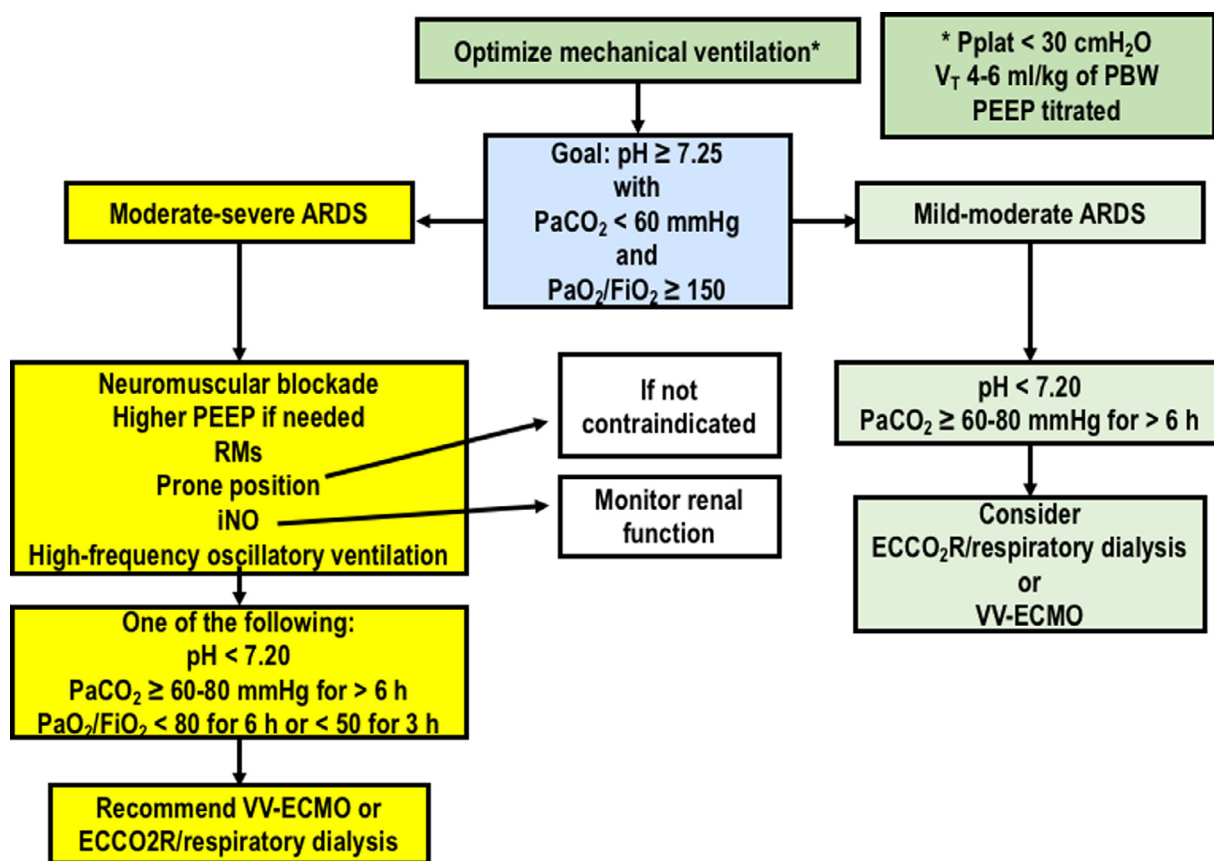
Optimize mechanical ventilation*

* Pplat < 30 cmH$_2$O
V$_T$ 4-6 ml/kg of PBW
PEEP titrated

Goal: pH ≥ 7.25
with
PaCO$_2$ < 60 mmHg
and
PaO$_2$/FiO$_2$ ≥ 150

Moderate-severe ARDS

Mild-moderate ARDS

Neuromuscular blockade
Higher PEEP if needed
RMs
Prone position
iNO
High-frequency oscillatory ventilation

If not contraindicated

Monitor renal function

pH < 7.20
PaCO$_2$ ≥ 60-80 mmHg for > 6 h

Consider
ECCO$_2$R/respiratory dialysis
or
VV-ECMO

One of the following:
pH < 7.20
PaCO$_2$ ≥ 60-80 mmHg for > 6 h
PaO$_2$/FiO$_2$ < 80 for 6 h or < 50 for 3 h

Recommend VV-ECMO or
ECCO2R/respiratory dialysis